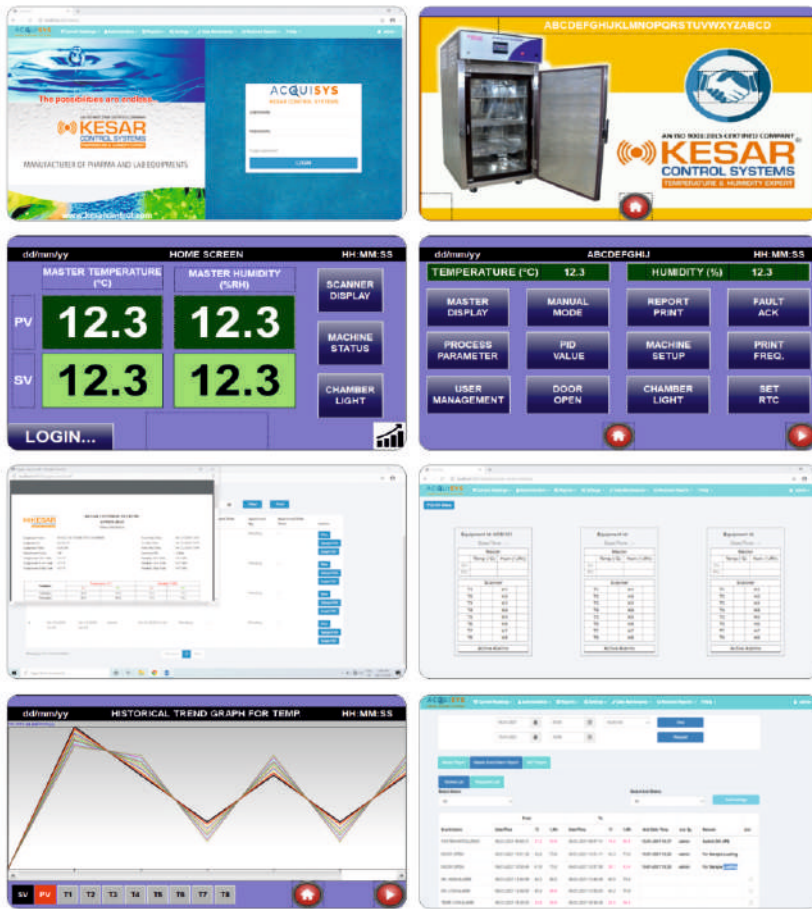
ACQUISYS

The possibilities are endless

KESAR CONTROL SYSTEMS

MANUFACTURER OF PHARMA AND LAB EQUIPMENTS

ACQUISYS
KESAR CONTROL SYSTEMS

LOGIN

ABCDEFGHIJKLMNOPQRSTUVWXYZABCD

AN ISO 9001:2015 CERTIFIED COMPANY

KESAR
CONTROL SYSTEMS
TEMPERATURE & HUMIDITY EXPERT

dd/mm/yy HOME SCREEN HH:MM:SS

MASTER TEMPERATURE (°C)

MASTER HUMIDITY (%RH)

SCANNER DISPLAY

PV 12.3 12.3

MACHINE STATUS

SV 12.3 12.3

CHAMBER LIGHT

LOGIN...

dd/mm/yy ABCDEFGHIJ HH:MM:SS

TEMPERATURE (°C) 12.3

HUMIDITY (%) 12.3

MASTER DISPLAY

MANUAL MODE

REPORT PRINT

FAULT ACK

PROCESS PARAMETER

PID VALUE

MACHINE SETUP

PRINT FREQ.

USER MANAGEMENT

DOOR OPEN

CHAMBER LIGHT

SET RTC

KESAR

dd/mm/yy HISTORICAL TREND GRAPH FOR TEMP HH:MM:SS

SV PV T1 T2 T3 T4 T5 T6 T7 T8

ACQUISYS